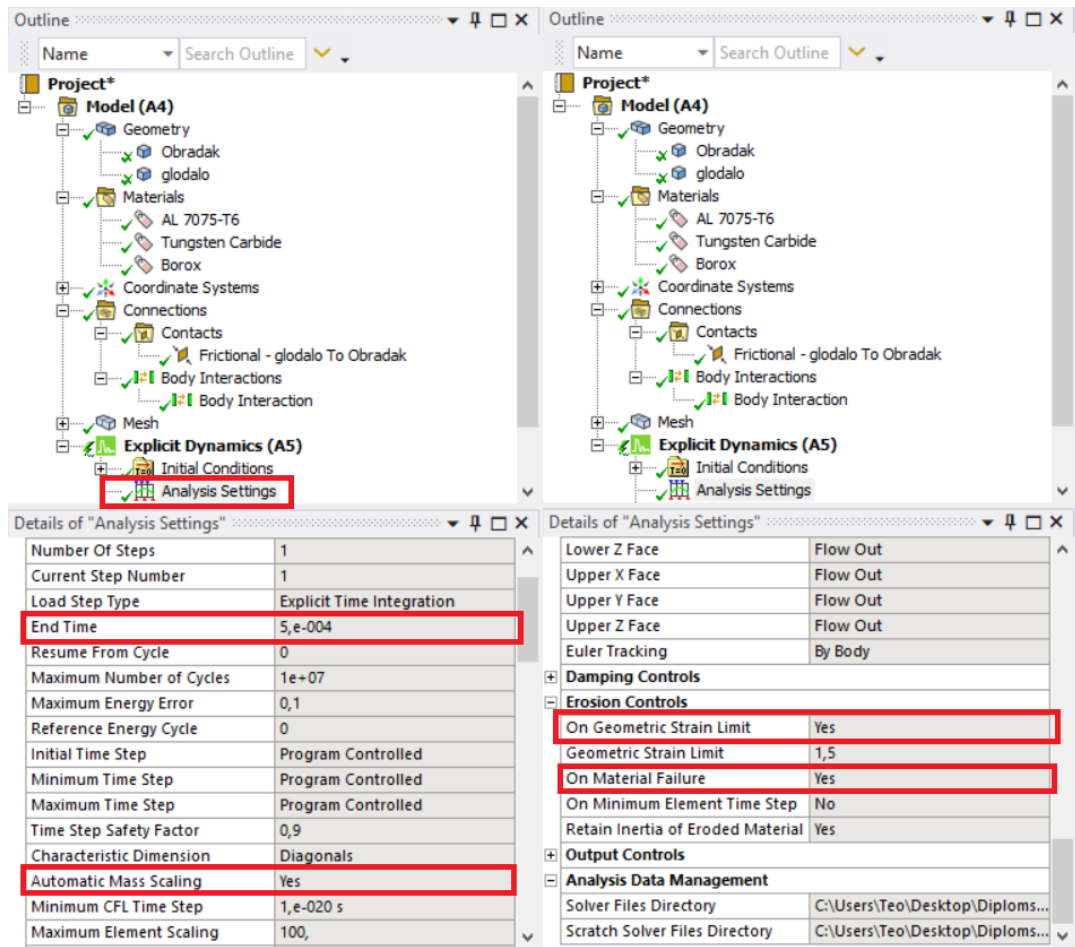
Outline

Name | Search Outline

Project*
Model (A4)
Geometry
Obradak
glodalo
Materials
AL 7075-T6
Tungsten Carbide
Borox
Coordinate Systems
Connections
Contacts
Frictional - glodalo To Obradak
Body Interactions
Body Interaction
Mesh
Explicit Dynamics (A5)
Initial Conditions
Analysis Settings

Details of "Analysis Settings"

| | |
|---|---|
| Number Of Steps | 1 |
| Current Step Number | 1 |
| Load Step Type | Explicit Time Integration |
| End Time | 5,e-004 |
| Resume From Cycle | 0 |
| Maximum Number of Cycles | 1e+07 |
| Maximum Energy Error | 0,1 |
| Reference Energy Cycle | 0 |
| Initial Time Step | Program Controlled |
| Minimum Time Step | Program Controlled |
| Maximum Time Step | Program Controlled |
| Time Step Safety Factor | 0,9 |
| Characteristic Dimension | Diagonals |
| Automatic Mass Scaling | Yes |
| Minimum CFL Time Step | 1,e-020 s |
| Maximum Element Scaling | 100, |

Outline

Name | Search Outline

Project*
Model (A4)
Geometry
Obradak
glodalo
Materials
AL 7075-T6
Tungsten Carbide
Borox
Coordinate Systems
Connections
Contacts
Frictional - glodalo To Obradak
Body Interactions
Body Interaction
Mesh
Explicit Dynamics (A5)
Initial Conditions
Analysis Settings

Details of "Analysis Settings"

| | |
|---|---|
| Lower Z Face | Flow Out |
| Upper X Face | Flow Out |
| Upper Y Face | Flow Out |
| Upper Z Face | Flow Out |
| Euler Tracking | By Body |
| Damping Controls | |
| Erosion Controls | |
| On Geometric Strain Limit | Yes |
| Geometric Strain Limit | 1,5 |
| On Material Failure | Yes |
| On Minimum Element Time Step | No |
| Retain Inertia of Eroded Material | Yes |
| Output Controls | |
| Analysis Data Management | |
| Solver Files Directory | C:\Users\Teo\Desktop\Diploms... |
| Scratch Solver Files Directory | C:\Users\Teo\Desktop\Diploms... |